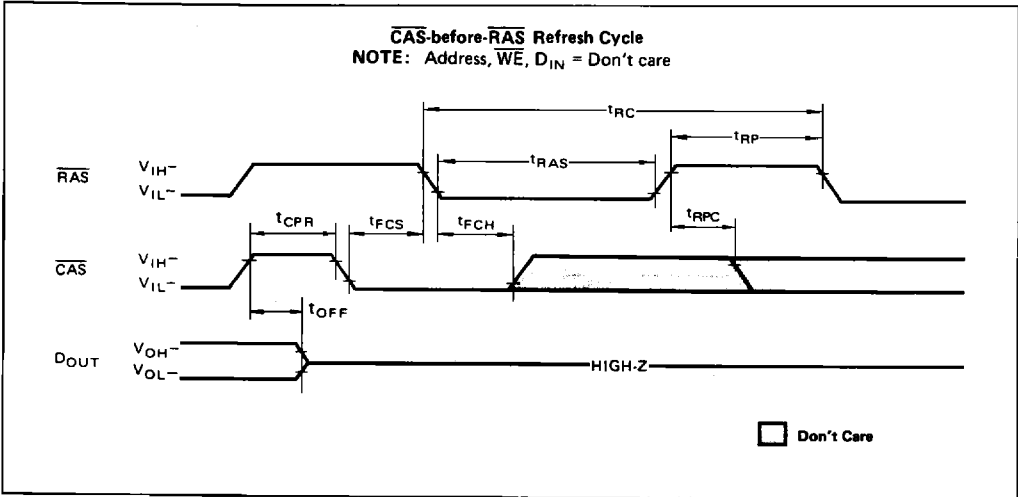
$\overline{CAS}$-before-$\overline{RAS}$ Refresh Cycle
NOTE: Address, $\overline{WE}$, $D_{IN}$ = Don't care

$t_{RC}$
$t_{RP}$
$t_{RAS}$
$\overline{RAS}$ $V_{IH}$– $V_{IL}$–
$t_{CPR}$ $t_{FCS}$ $t_{FCH}$ $t_{RPC}$
$\overline{CAS}$ $V_{IH}$– $V_{IL}$–
$t_{OFF}$
$D_{OUT}$ $V_{OH}$– $V_{OL}$–
HIGH-Z

Don't Care